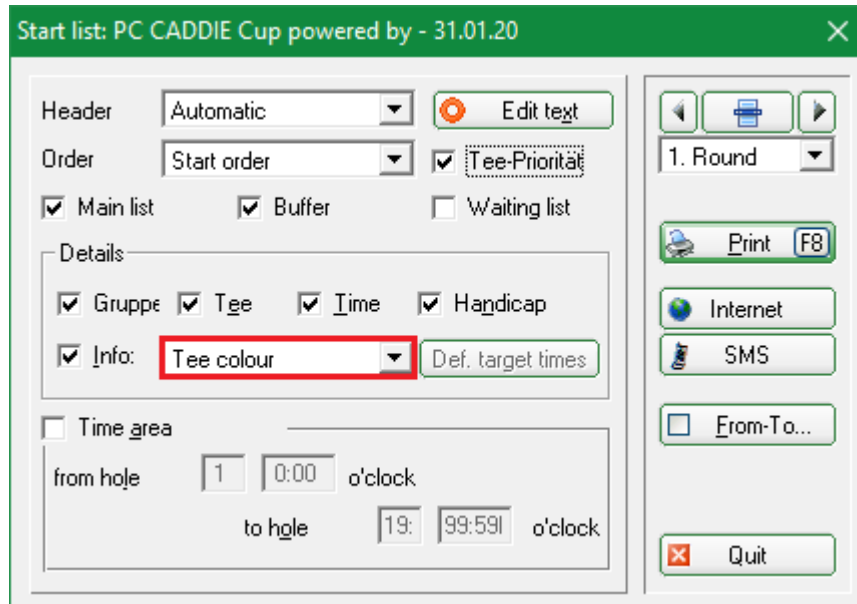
Start list: PC CADDIE Cup powered by - 31.01.20

Header Automatic

Edit text

Order Start order

Tee-Priorität

Main list

Buffer

Waiting list

Details

Gruppe

Tee

Time

Handicap

Info: Tee colour

Def. target times

Time area

from hole 1 0:00 o'clock

to hole 19: 99:59 o'clock

1. Round

Print F8

Internet

SMS

From-To...

Quit